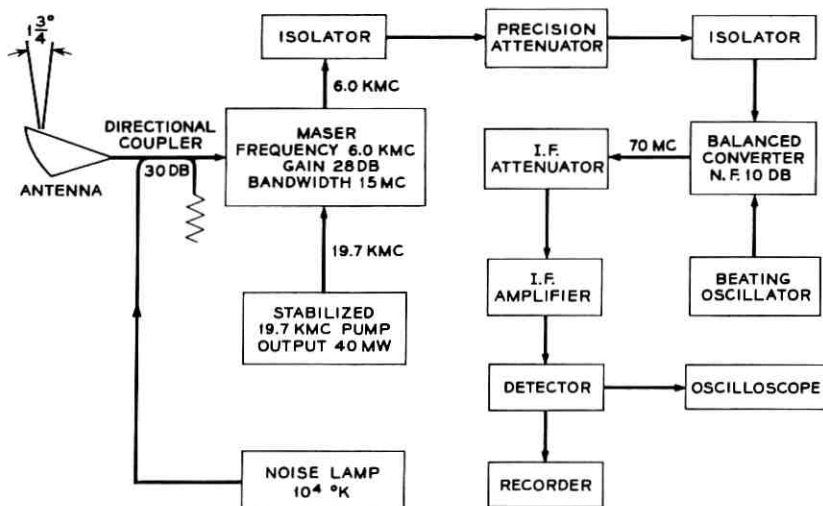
$1\frac{3}{4}°$

ANTENNA

DIRECTIONAL COUPLER

30 DB

ISOLATOR

6.0 KMC

MASER FREQUENCY 6.0 KMC GAIN 28 DB BANDWIDTH 15 MC

19.7 KMC

STABILIZED 19.7 KMC PUMP OUTPUT 40 MW

NOISE LAMP $10^4$ °K

PRECISION ATTENUATOR

ISOLATOR

BALANCED CONVERTER N. F. 10 DB

70 MC

I. F. ATTENUATOR

BEATING OSCILLATOR

I. F. AMPLIFIER

DETECTOR

OSCILLOSCOPE

RECORDER